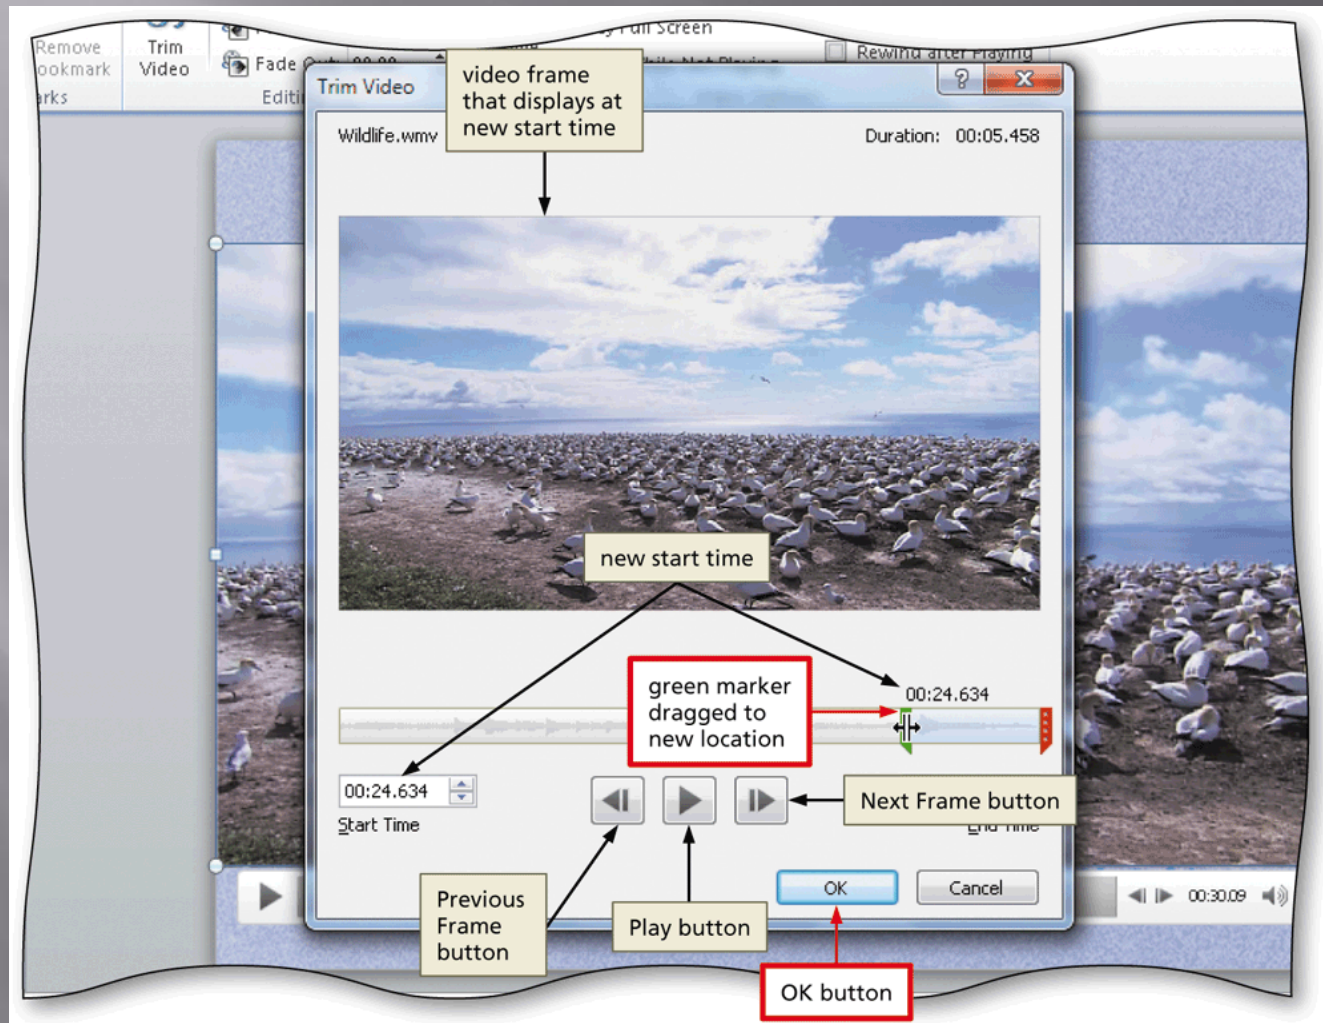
Remove
ookmark
rks

Trim
Video

Fade

Editi

Full Screen

Rewind after Playing

Trim Video

?

video frame that displays at new start time

Wildlife.wmv

Duration: 00:05.458

new start time

green marker dragged to new location

00:24.634

00:24.634

Start Time

Next Frame button

End Time

Previous Frame button

Play button

OK

Cancel

OK button

00:30.09